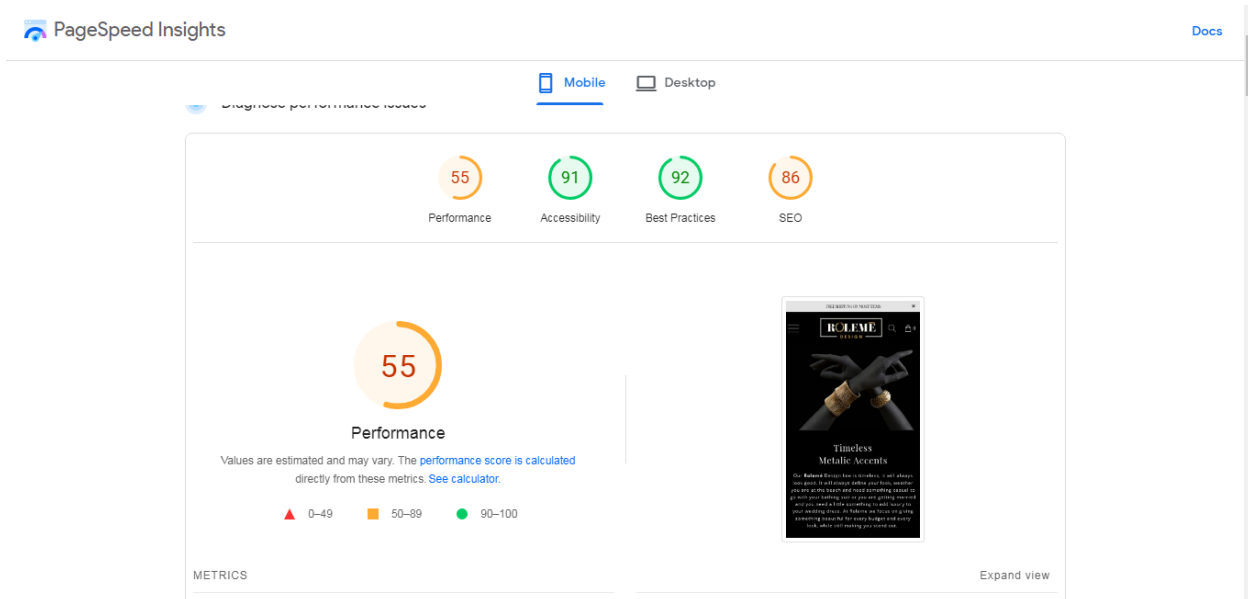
PageSpeed Insights

Docs

Mobile Desktop

Diagnose performance issues

55
Performance

91
Accessibility

92
Best Practices

86
SEO

55

Performance

Values are estimated and may vary. The performance score is calculated directly from these metrics. See calculator.

0–49 50–89 90–100

FREE SHIPPING ON MOST ITEMS

ROLEMÉ
DESIGN

Timeless
Metalic Accents

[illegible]

METRICS

Expand view